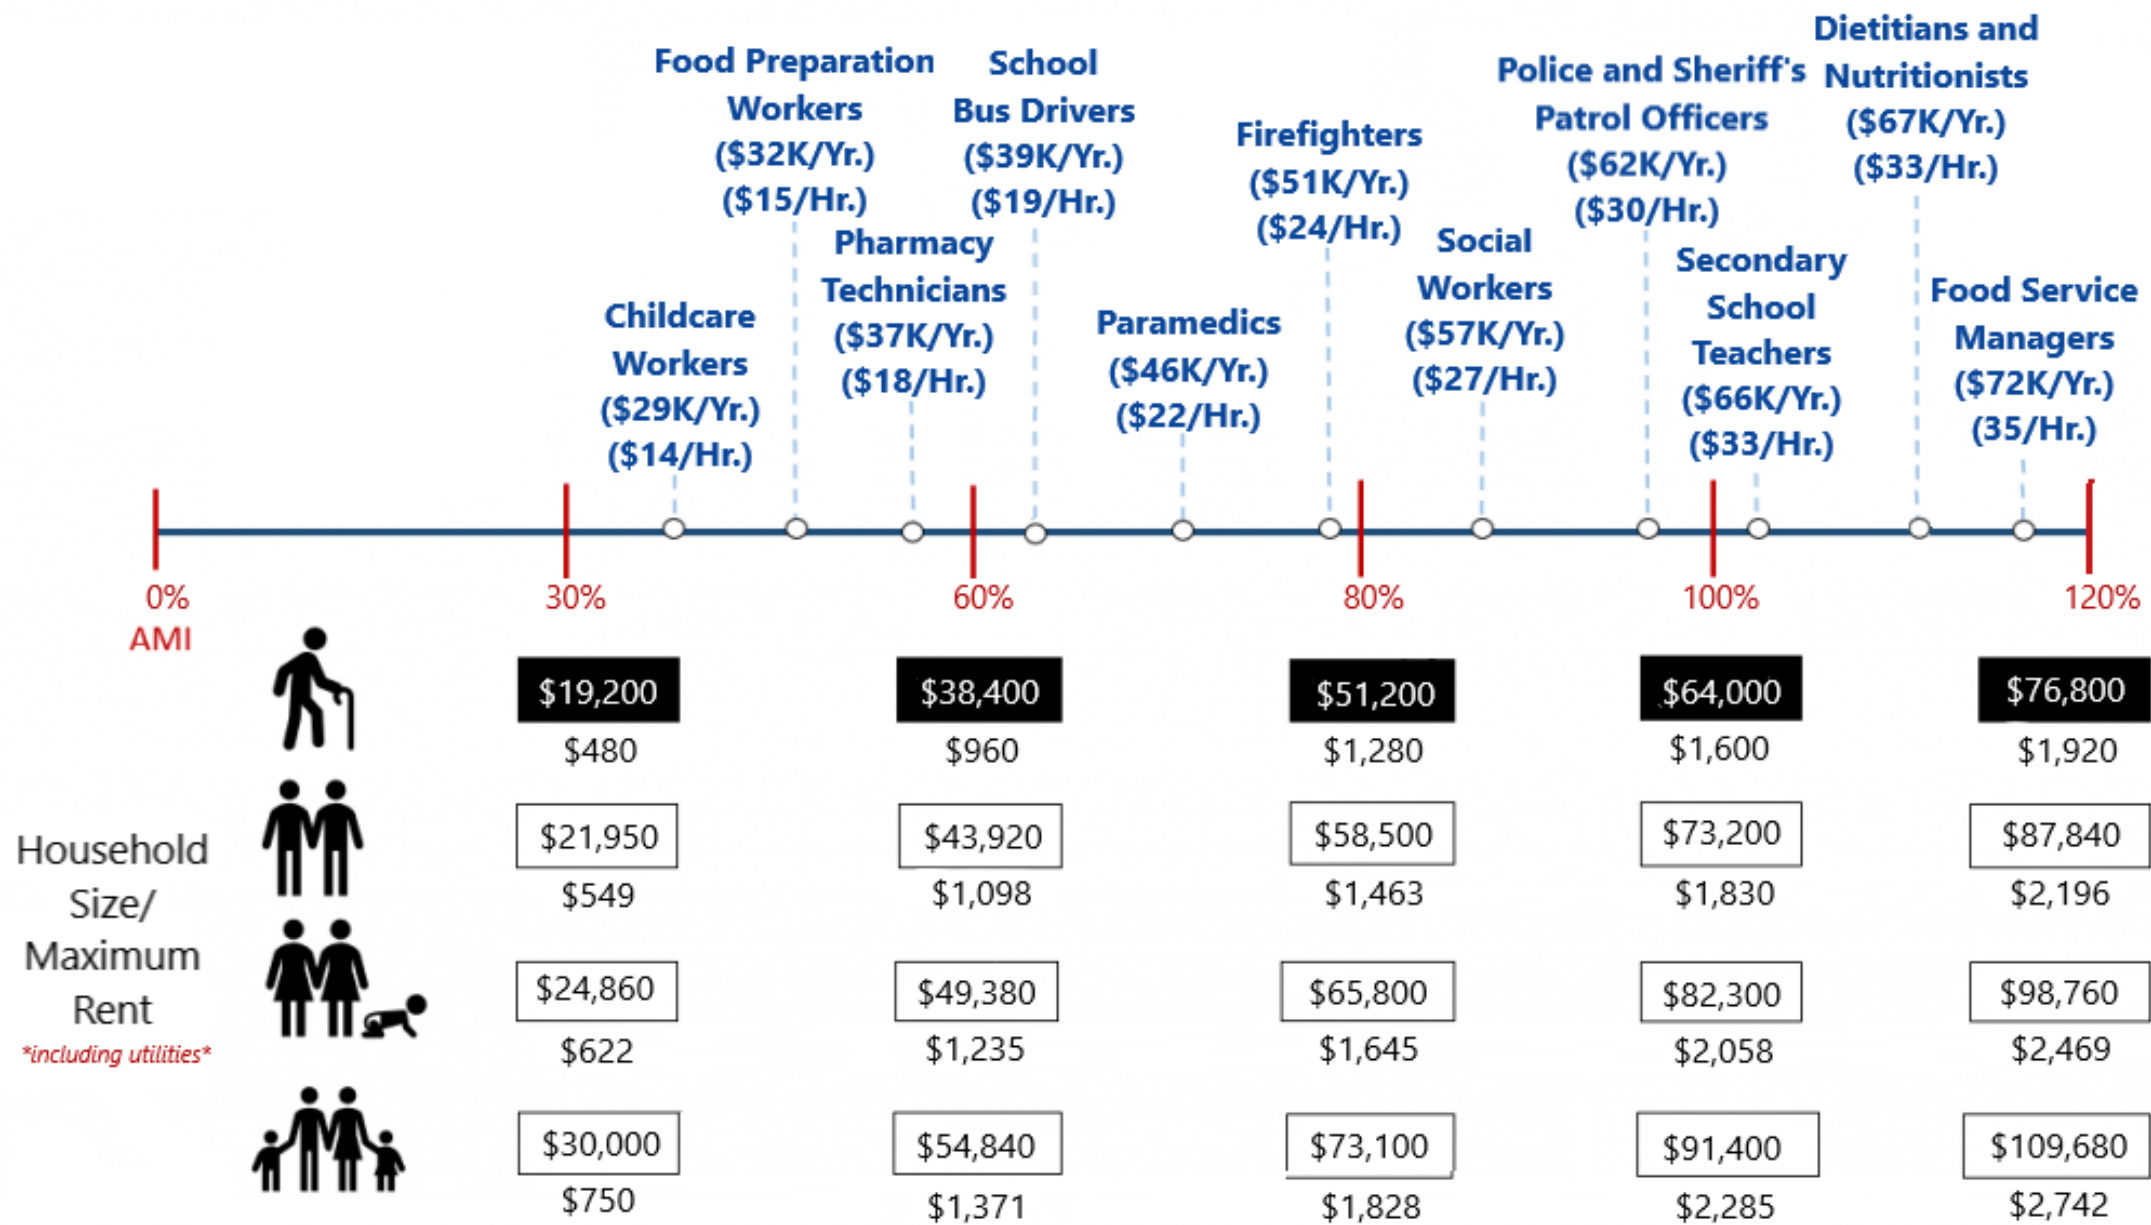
Food Preparation Workers ($32K/Yr.) ($15/Hr.)

School Bus Drivers ($39K/Yr.) ($19/Hr.)

Firefighters ($51K/Yr.) ($24/Hr.)

Police and Sheriff's Patrol Officers ($62K/Yr.) ($30/Hr.)

Dietitians and Nutritionists ($67K/Yr.) ($33/Hr.)

Childcare Workers ($29K/Yr.) ($14/Hr.)

Pharmacy Technicians ($37K/Yr.) ($18/Hr.)

Paramedics ($46K/Yr.) ($22/Hr.)

Social Workers ($57K/Yr.) ($27/Hr.)

Secondary School Teachers ($66K/Yr.) ($33/Hr.)

Food Service Managers ($72K/Yr.) (35/Hr.)

0% AMI

30%

60%

80%

100%

120%

Household Size/ Maximum Rent
*including utilities*

| | 30% | 60% | 80% | 100% | 120% |
|---|---|---|---|---|---|
| 1 | $19,200 | $38,400 | $51,200 | $64,000 | $76,800 |
| | $480 | $960 | $1,280 | $1,600 | $1,920 |
| 2 | $21,950 | $43,920 | $58,500 | $73,200 | $87,840 |
| | $549 | $1,098 | $1,463 | $1,830 | $2,196 |
| 3 | $24,860 | $49,380 | $65,800 | $82,300 | $98,760 |
| | $622 | $1,235 | $1,645 | $2,058 | $2,469 |
| 4 | $30,000 | $54,840 | $73,100 | $91,400 | $109,680 |
| | $750 | $1,371 | $1,828 | $2,285 | $2,742 |